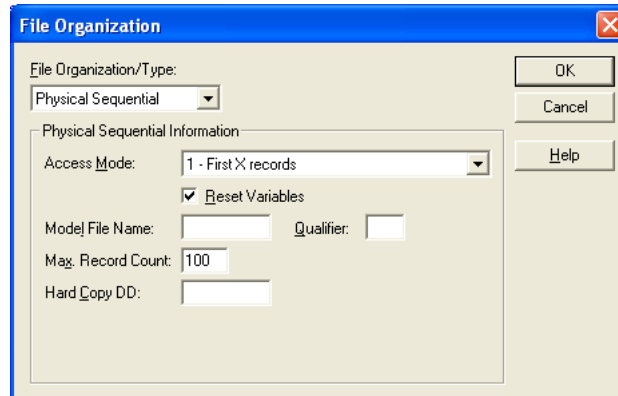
File Organization

File Organization/Type:

Physical Sequential

OK

Cancel

Help

Physical Sequential Information

Access Mode: 1 - First X records

Reset Variables

Model File Name:

Qualifier:

Max. Record Count: 100

Hard Copy DD: